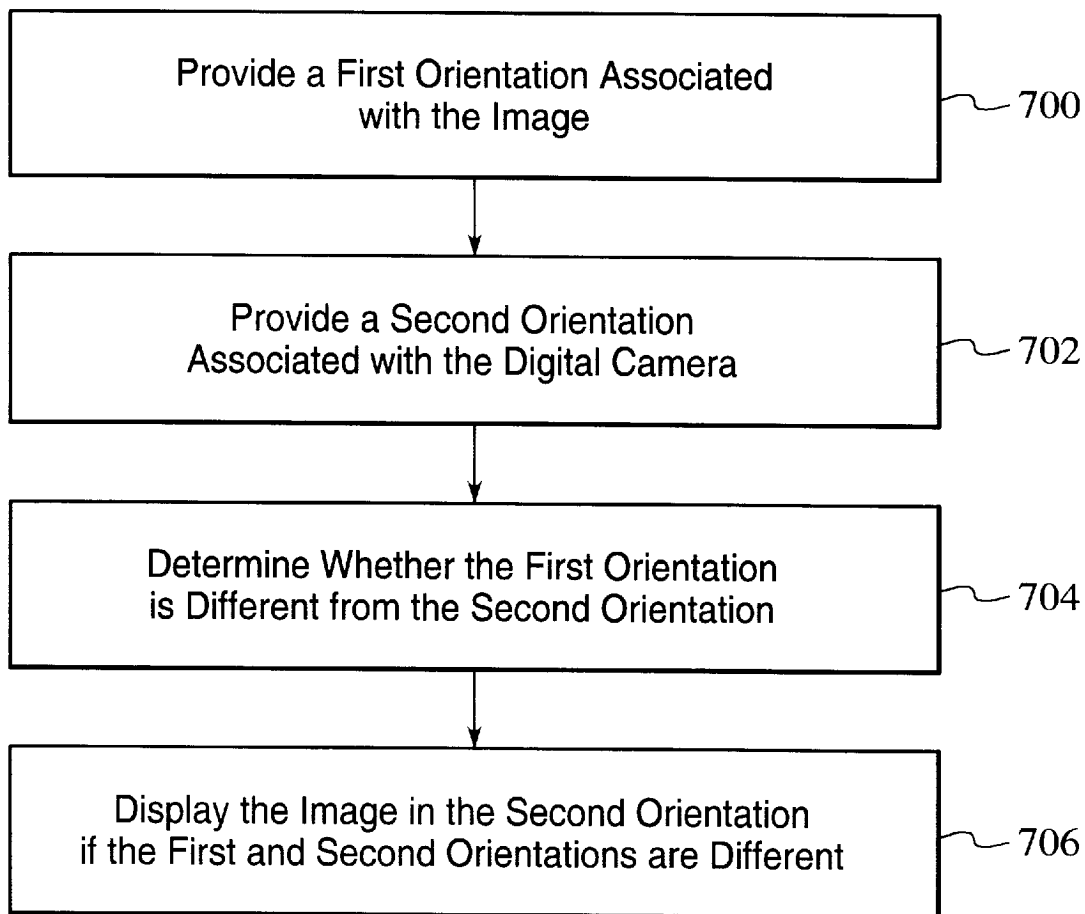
Provide a First Orientation Associated with the Image

700

Provide a Second Orientation Associated with the Digital Camera

702

Determine Whether the First Orientation is Different from the Second Orientation

704

Display the Image in the Second Orientation if the First and Second Orientations are Different

706